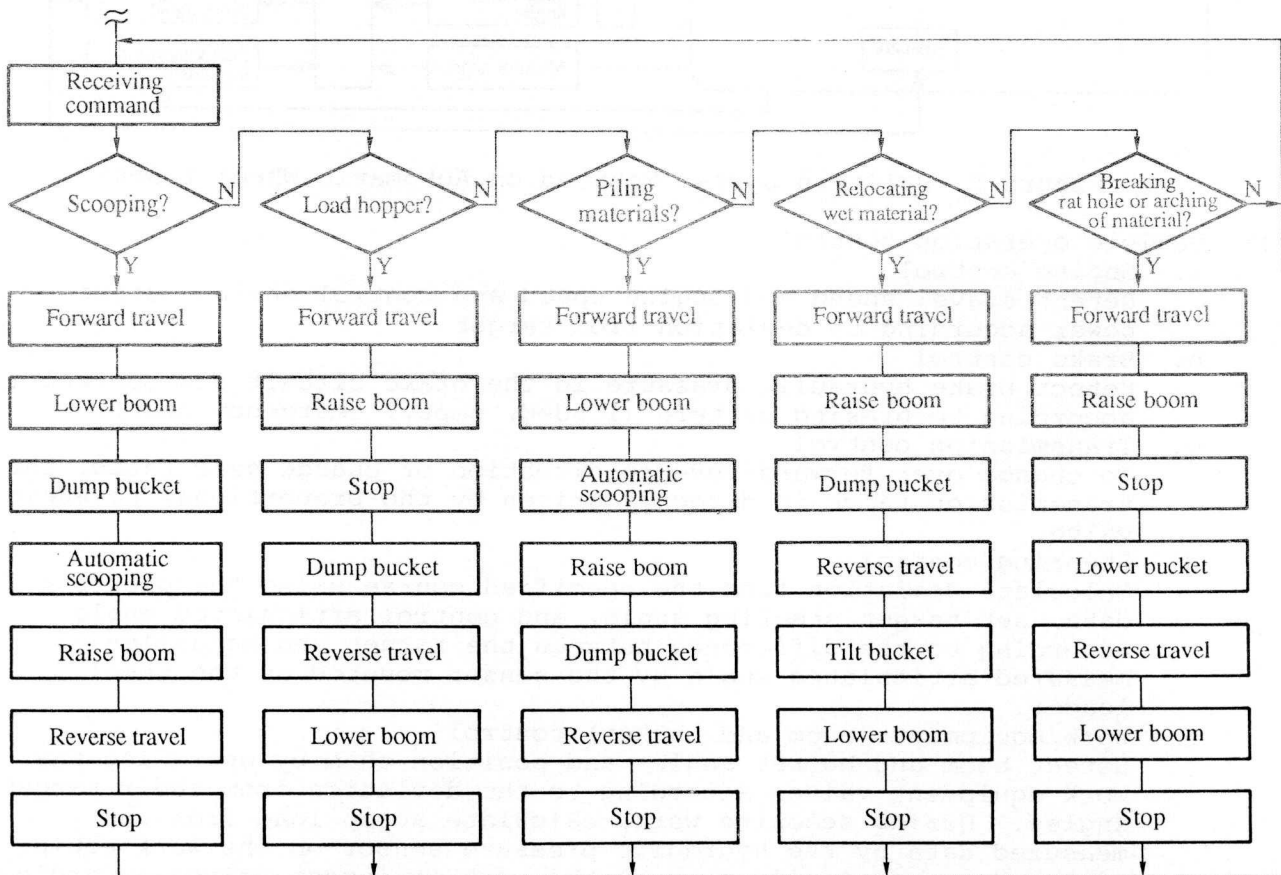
Receiving command

Scooping?
N
Y
Forward travel
Lower boom
Dump bucket
Automatic scooping
Raise boom
Reverse travel
Stop

Load hopper?
N
Y
Forward travel
Raise boom
Stop
Dump bucket
Reverse travel
Lower boom
Stop

Piling materials?
N
Y
Forward travel
Lower boom
Automatic scooping
Raise boom
Dump bucket
Reverse travel
Stop

Relocating wet material?
N
Y
Forward travel
Raise boom
Dump bucket
Reverse travel
Tilt bucket
Lower boom
Stop

Breaking rat hole or arching of material?
N
Y
Forward travel
Raise boom
Stop
Lower bucket
Reverse travel
Lower boom
Stop